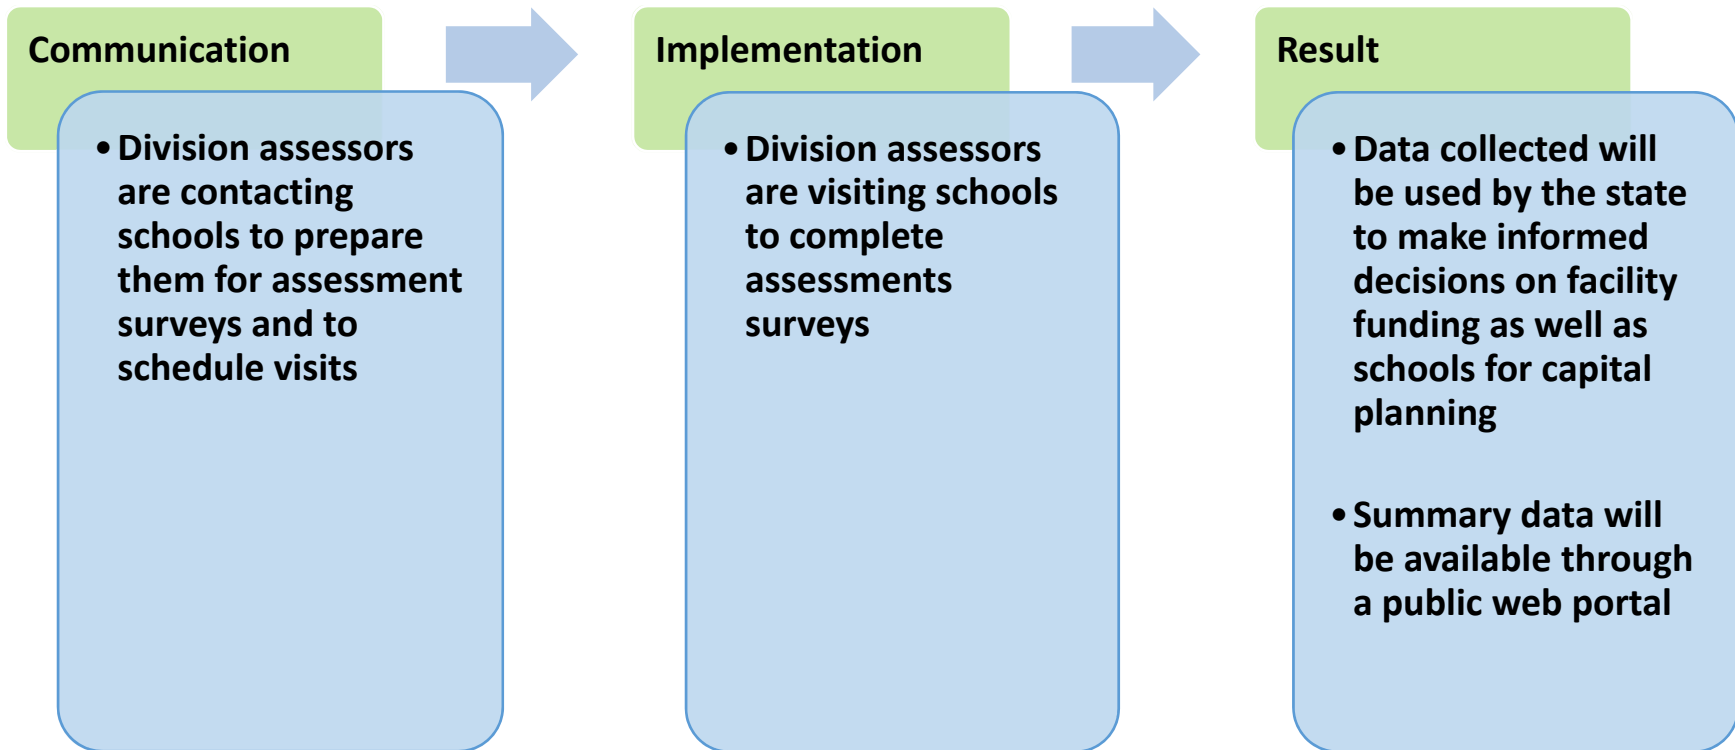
Communication

• Division assessors are contacting schools to prepare them for assessment surveys and to schedule visits

Implementation

• Division assessors are visiting schools to complete assessments surveys

Result

• Data collected will be used by the state to make informed decisions on facility funding as well as schools for capital planning

• Summary data will be available through a public web portal